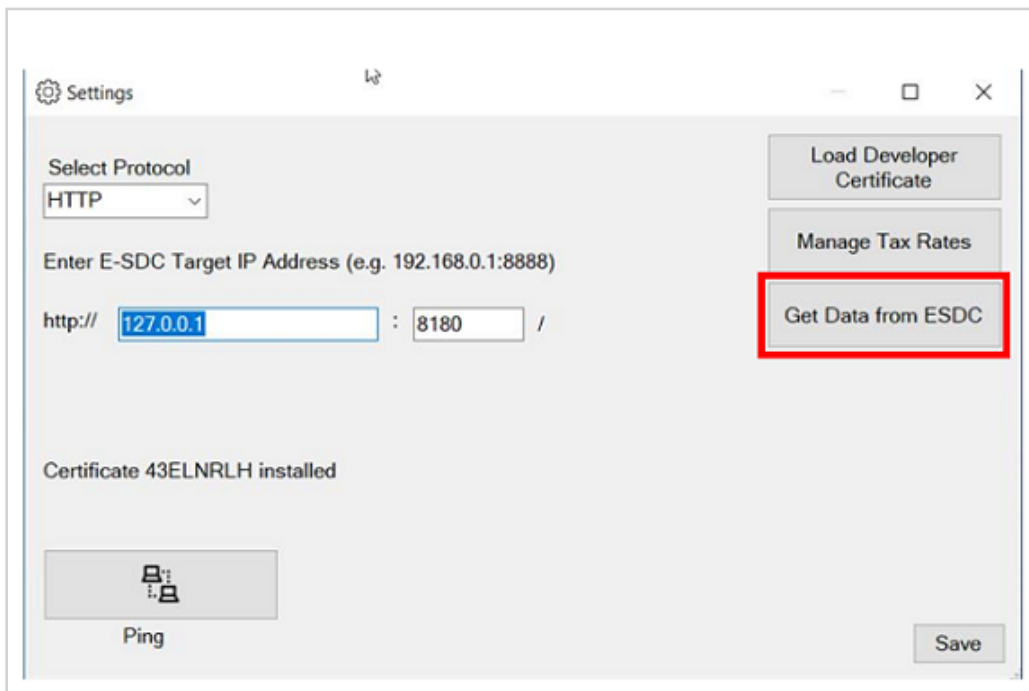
Settings

Select Protocol

HTTP

Enter E-SDC Target IP Address (e.g. 192.168.0.1:8888)

http:// 127.0.0.1 : 8180 /

Certificate 43ELNRLH installed

Ping

Load Developer Certificate

Manage Tax Rates

Get Data from ESDC

Save